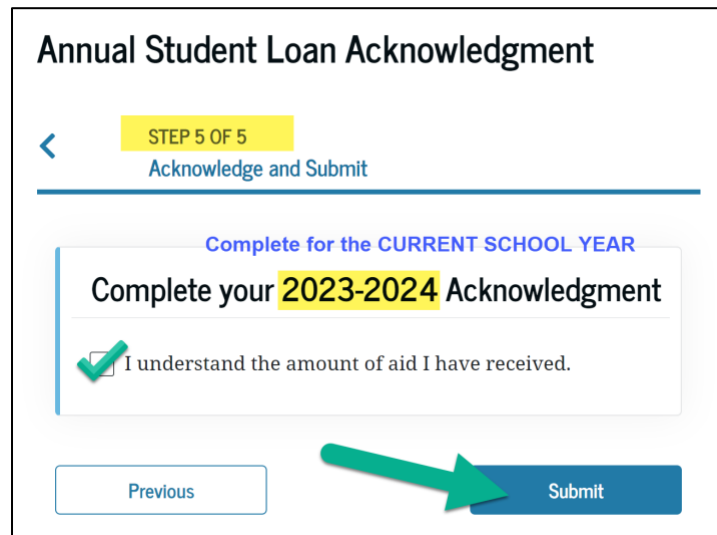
Annual Student Loan Acknowledgment

STEP 5 OF 5
Acknowledge and Submit

Complete for the CURRENT SCHOOL YEAR

Complete your 2023-2024 Acknowledgment

I understand the amount of aid I have received.

Previous

Submit